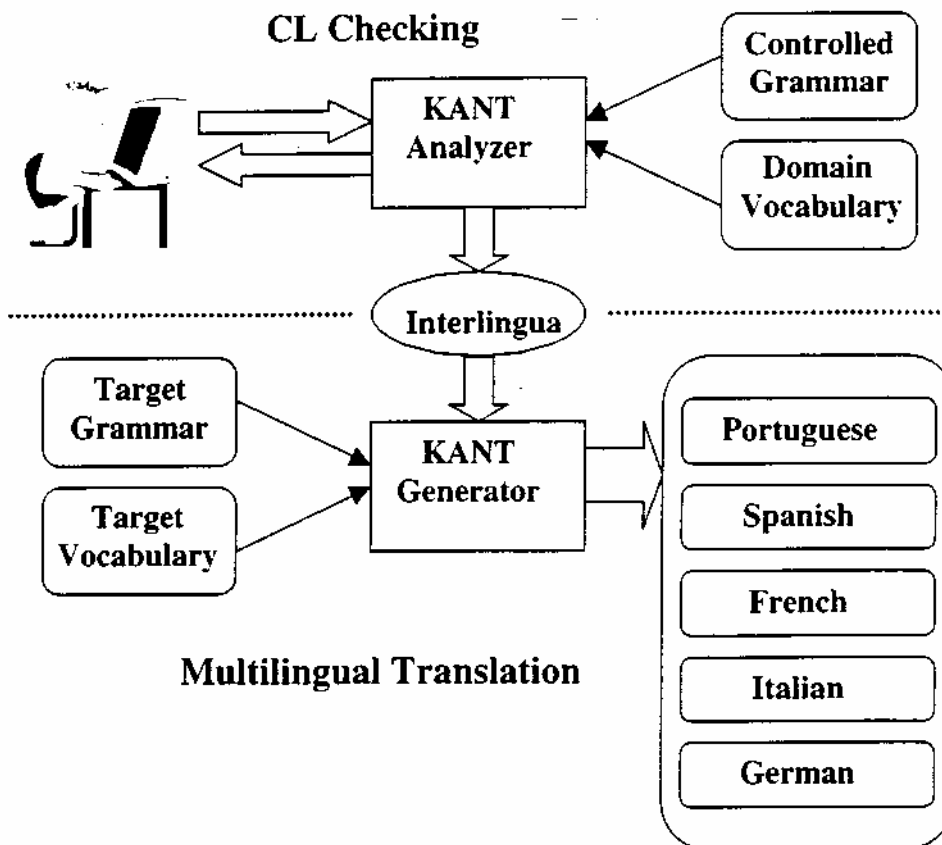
CL Checking

KANT Analyzer

Controlled Grammar

Domain Vocabulary

Interlingua

Target Grammar

Target Vocabulary

KANT Generator

Portuguese

Spanish

French

Italian

German

Multilingual Translation